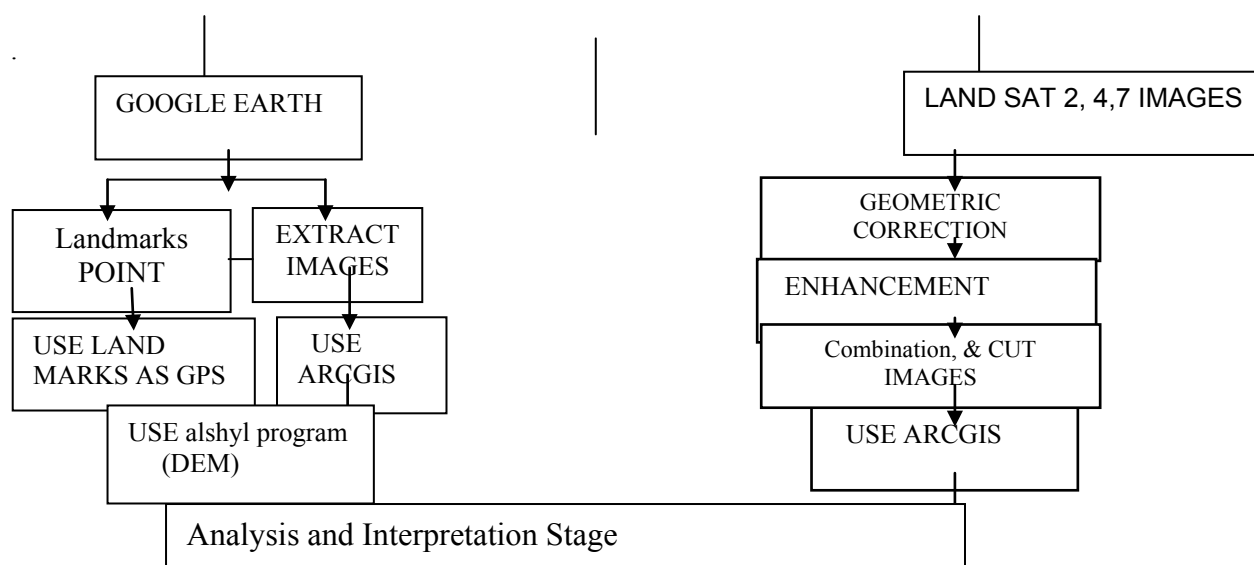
.

GOOGLE EARTH

LAND SAT 2, 4,7 IMAGES

Landmarks POINT

EXTRACT IMAGES

GEOMETRIC CORRECTION

ENHANCEMENT

USE LAND MARKS AS GPS

USE ARCGIS

Combination, & CUT IMAGES

USE alshyl program (DEM)

USE ARCGIS

Analysis and Interpretation Stage